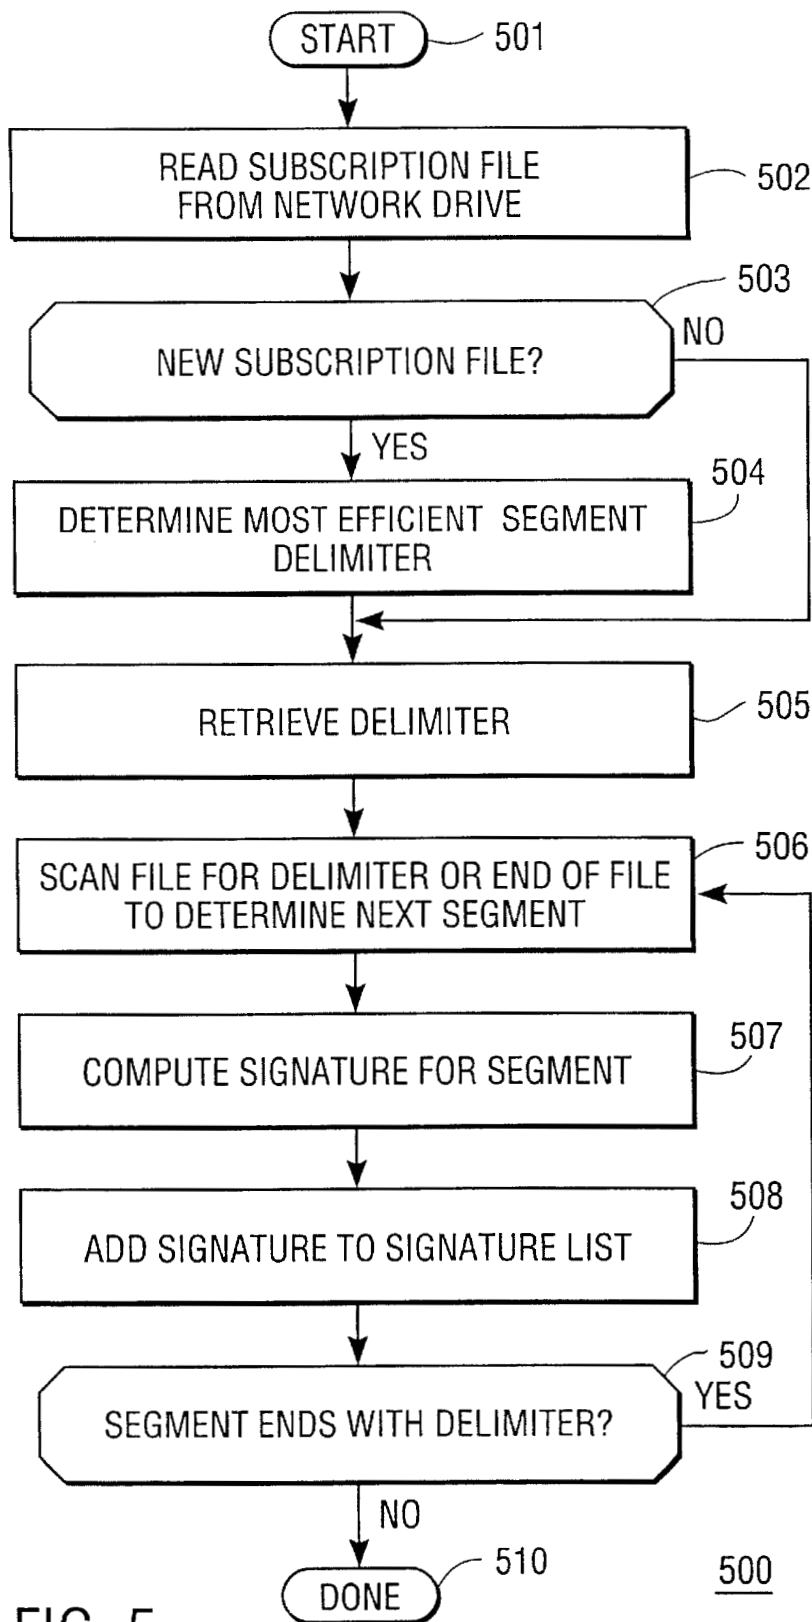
START 501

READ SUBSCRIPTION FILE FROM NETWORK DRIVE 502

503

NEW SUBSCRIPTION FILE?

NO

YES

504

DETERMINE MOST EFFICIENT SEGMENT DELIMITER

RETRIEVE DELIMITER 505

SCAN FILE FOR DELIMITER OR END OF FILE TO DETERMINE NEXT SEGMENT 506

COMPUTE SIGNATURE FOR SEGMENT 507

ADD SIGNATURE TO SIGNATURE LIST 508

509

YES

SEGMENT ENDS WITH DELIMITER?

NO

DONE 510

500

FIG. 5